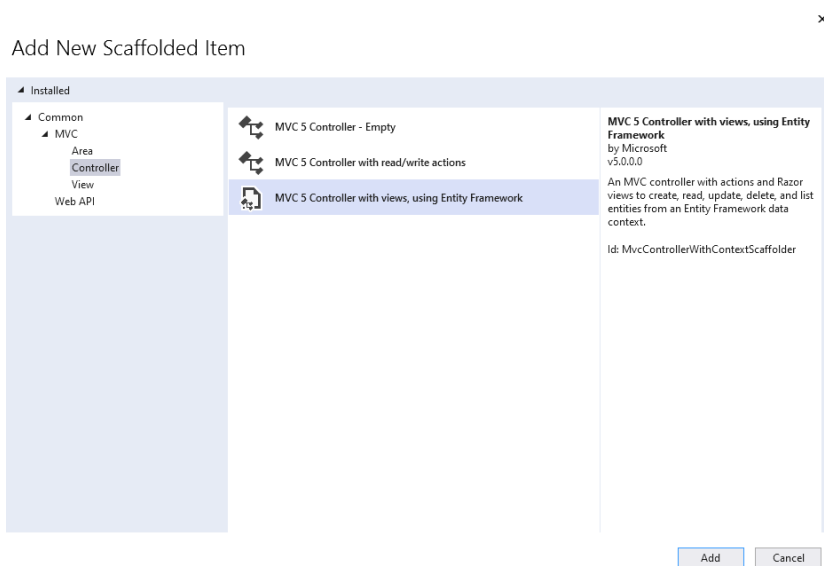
×

Add New Scaffolded Item

◢ Installed

◢ Common
◢ MVC
Area
Controller
View
Web API

MVC 5 Controller - Empty

MVC 5 Controller with read/write actions

MVC 5 Controller with views, using Entity Framework

MVC 5 Controller with views, using Entity Framework
by Microsoft
v5.0.0.0

An MVC controller with actions and Razor views to create, read, update, delete, and list entities from an Entity Framework data context.

Id: MvcControllerWithContextScaffolder

Add Cancel